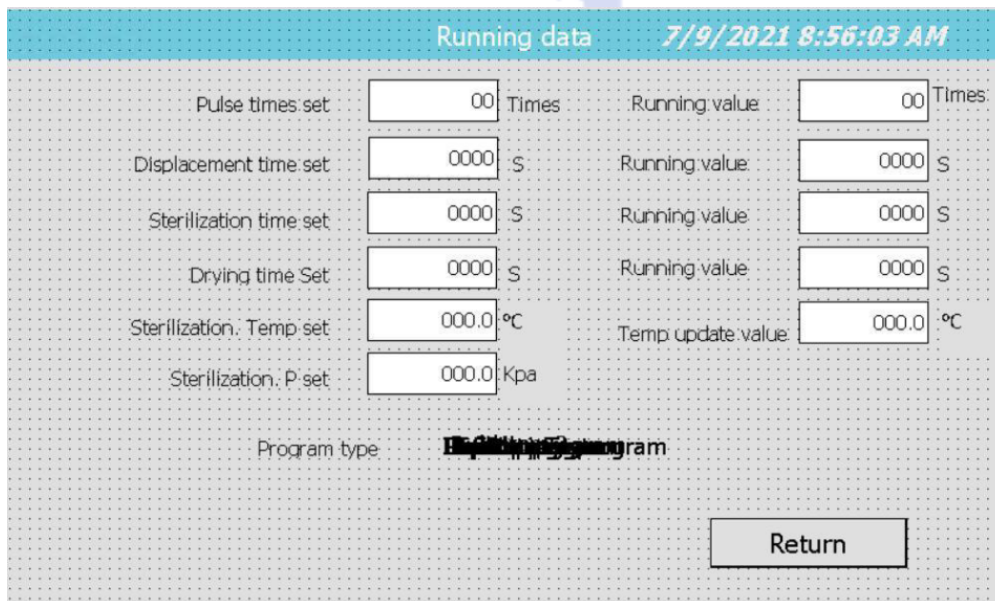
Running data 7/9/2021 8:56:03 AM

| | | | | | |
|---|---|---|---|---|---|
| Pulse times set | 00 | Times | Running value | 00 | Times |
| Displacement time set | 0000 | S | Running value | 0000 | S |
| Sterilization time set | 0000 | S | Running value | 0000 | S |
| Drying time Set | 0000 | S | Running value | 0000 | S |
| Sterilization. Temp set | 000.0 | ℃ | Temp update value | 000.0 | ℃ |
| Sterilization. P set | 000.0 | Kpa | | | |

Program type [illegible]gram

Return